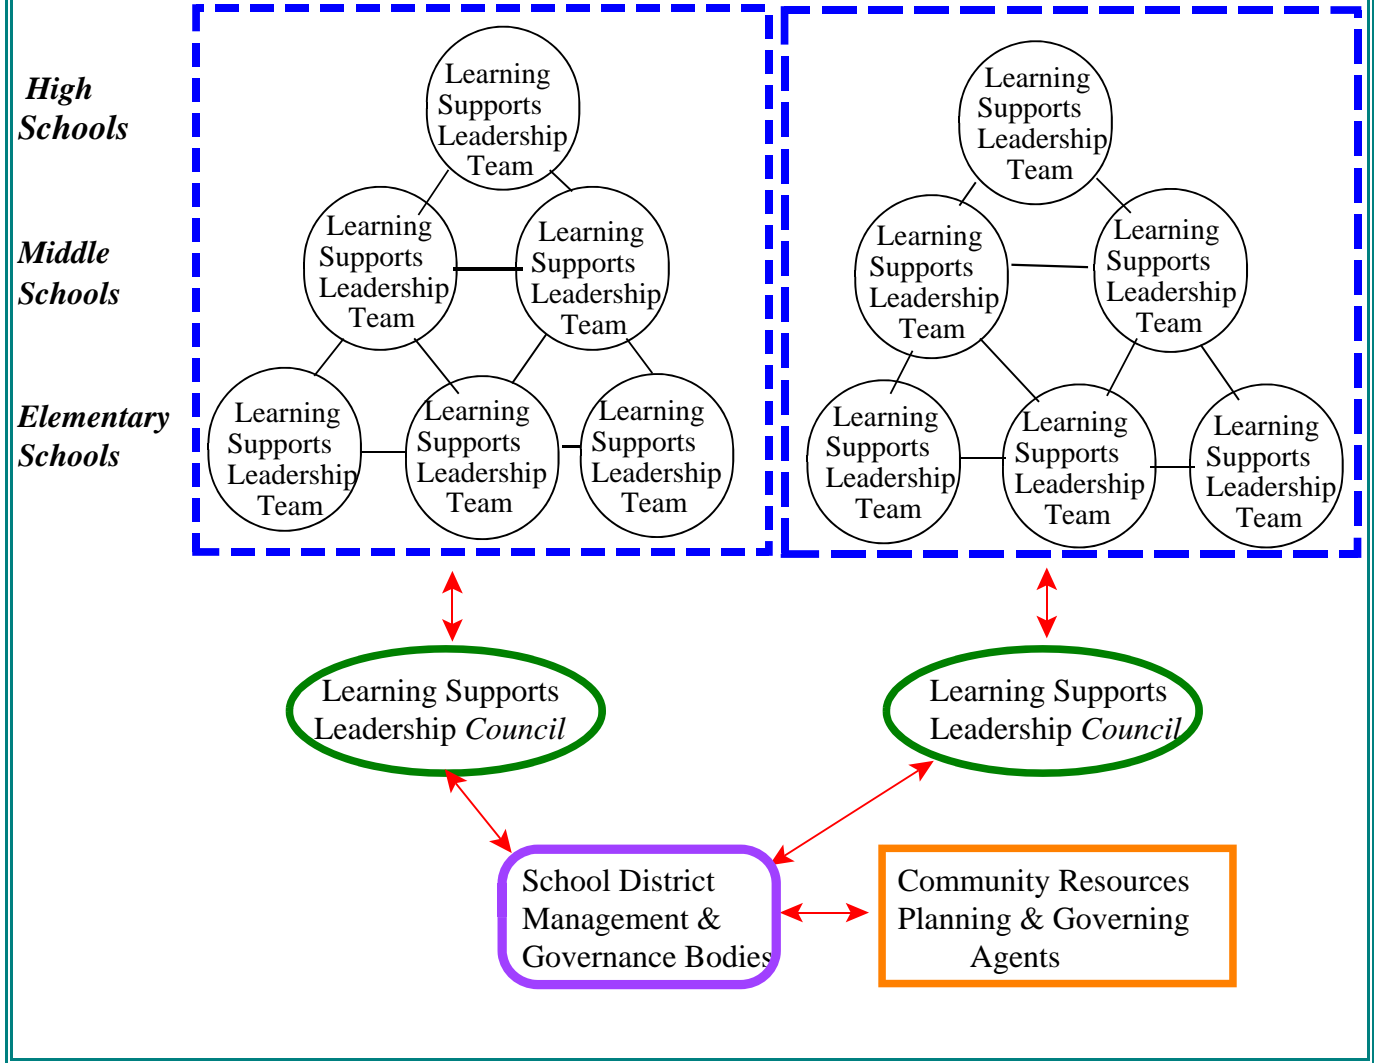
High Schools

Middle Schools

Elementary Schools

Learning Supports Leadership Team

Learning Supports Leadership Team

Learning Supports Leadership Team

Learning Supports Leadership Team

Learning Supports Leadership Team

Learning Supports Leadership Team

Learning Supports Leadership Team

Learning Supports Leadership Team

Learning Supports Leadership Team

Learning Supports Leadership Team

Learning Supports Leadership Team

Learning Supports Leadership Team

Learning Supports Leadership *Council*

Learning Supports Leadership *Council*

School District Management & Governance Bodies

Community Resources Planning & Governing Agents